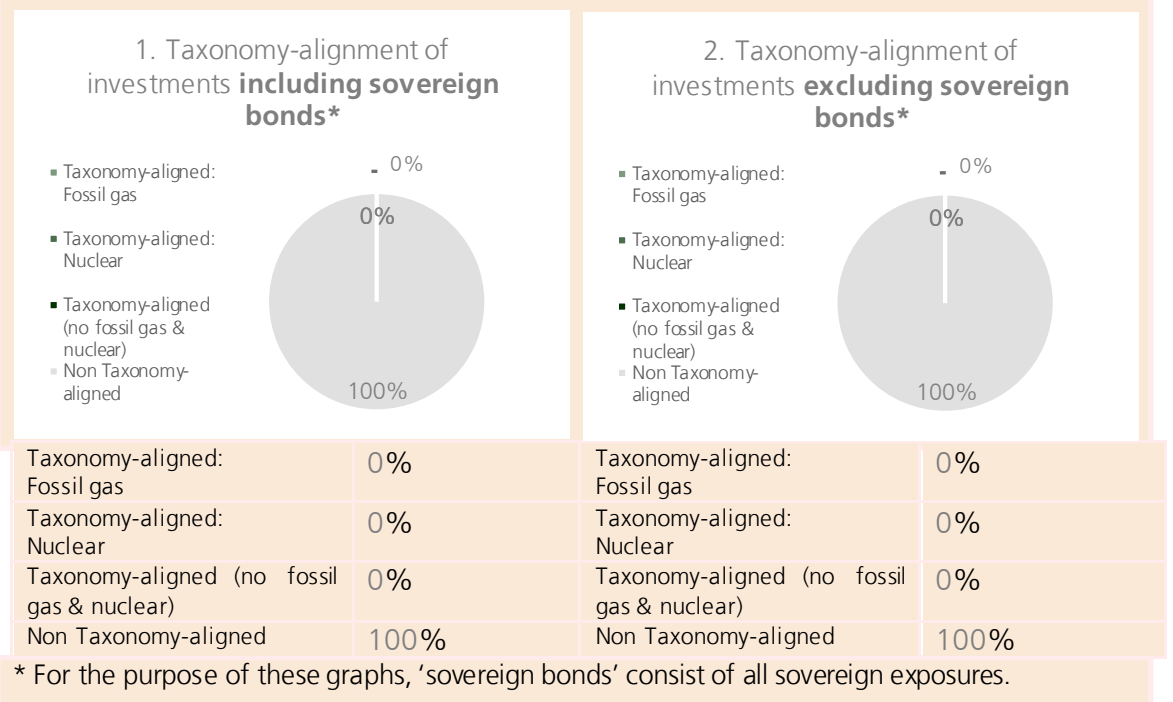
1. Taxonomy-alignment of investments **including sovereign bonds***

- Taxonomy-aligned: Fossil gas
- Taxonomy-aligned: Nuclear
- Taxonomy-aligned (no fossil gas & nuclear)
- Non Taxonomy-aligned

0%
0%
100%

2. Taxonomy-alignment of investments **excluding sovereign bonds***

- Taxonomy-aligned: Fossil gas
- Taxonomy-aligned: Nuclear
- Taxonomy-aligned (no fossil gas & nuclear)
- Non Taxonomy-aligned

0%
0%
100%

| Taxonomy-aligned: Fossil gas | 0% | Taxonomy-aligned: Fossil gas | 0% |
|---|---|---|---|
| Taxonomy-aligned: Nuclear | 0% | Taxonomy-aligned: Nuclear | 0% |
| Taxonomy-aligned (no fossil gas & nuclear) | 0% | Taxonomy-aligned (no fossil gas & nuclear) | 0% |
| Non Taxonomy-aligned | 100% | Non Taxonomy-aligned | 100% |

* For the purpose of these graphs, 'sovereign bonds' consist of all sovereign exposures.